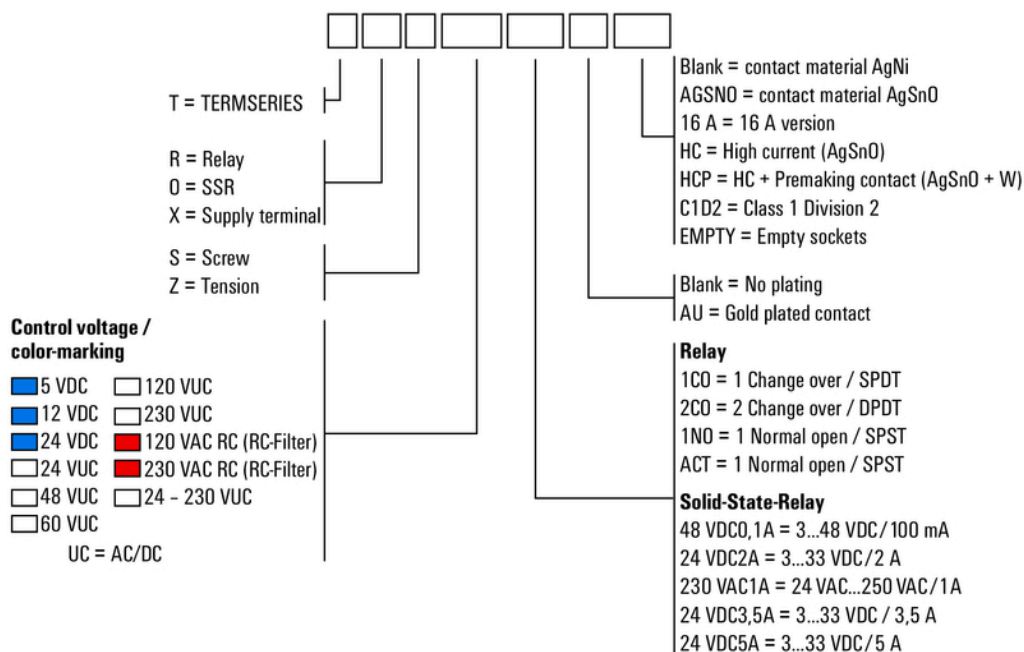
T = TERMSERIES

R = Relay
O = SSR
X = Supply terminal

S = Screw
Z = Tension

Control voltage / color-marking

5 VDC
12 VDC
24 VDC
24 VUC
48 VUC
60 VUC

120 VUC
230 VUC
120 VAC RC (RC-Filter)
230 VAC RC (RC-Filter)
24 – 230 VUC

UC = AC/DC

Blank = contact material AgNi
AGSNO = contact material AgSnO
16 A = 16 A version
HC = High current (AgSnO)
HCP = HC + Premaking contact (AgSnO + W)
C1D2 = Class 1 Division 2
EMPTY = Empty sockets

Blank = No plating
AU = Gold plated contact

Relay
1CO = 1 Change over / SPDT
2CO = 2 Change over / DPDT
1NO = 1 Normal open / SPST
ACT = 1 Normal open / SPST

Solid-State-Relay
48 VDC0,1A = 3...48 VDC/100 mA
24 VDC2A = 3...33 VDC/2 A
230 VAC1A = 24 VAC...250 VAC/1A
24 VDC3,5A = 3...33 VDC / 3,5 A
24 VDC5A = 3...33 VDC/5 A